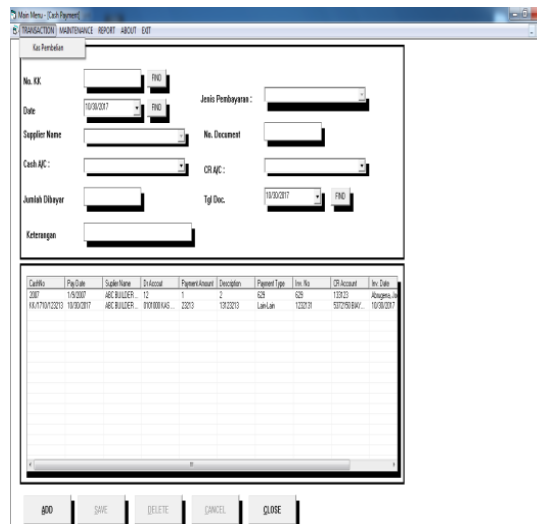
Main Menu - [Cash Payment]

TRANSACTION MAINTENANCE REPORT ABOUT EXIT

Kas Pembelian

No. KK FIND

Date 10/30/2017 FIND

Jenis Pembayaran :

Supplier Name

No. Document

Cash A/C :

CR A/C :

Jumlah Dibayar

Tgl Doc. 10/30/2017 FIND

Keterangan

| CashNo | Pay Date | Suplier Name | Dr Accout | Payment Amount | Description | Payment Type | Inv. No | CR Account | Inv. Date |
|---|---|---|---|---|---|---|---|---|---|
| 2007 | 1/9/2007 | ABC BUILDER ... | 12 | 1 | 2 | 629 | 629 | 133123 | Abagena Ji |
| KK/1710/123213 | 10/30/2017 | ABC BUILDER ... | 0101000 KAS ... | 23213 | 13123213 | Lain-Lain | 1232131 | 5072150 BIAY... | 10/30/2017 |

ADD SAVE DELETE CANCEL CLOSE